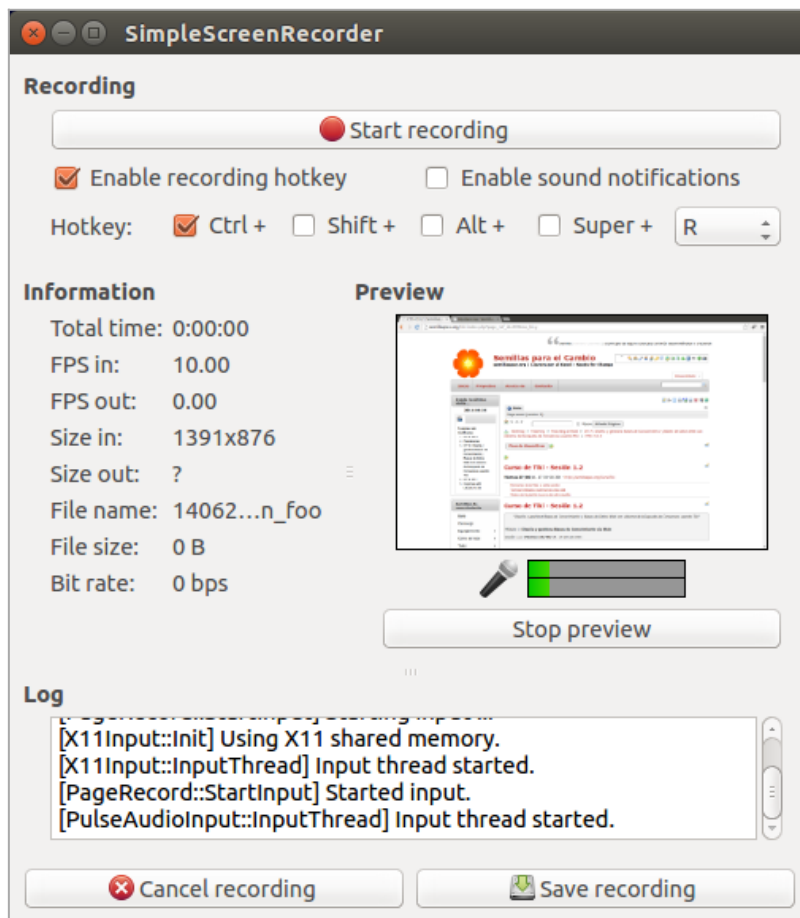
SimpleScreenRecorder

Recording

Start recording

Enable recording hotkey

Enable sound notifications

Hotkey: Ctrl + Shift + Alt + Super + R

Information

Total time: 0:00:00
FPS in: 10.00
FPS out: 0.00
Size in: 1391x876
Size out: ?
File name: 14062…n_foo
File size: 0 B
Bit rate: 0 bps

Preview

Semillas para el Cambio

Curso de Tiki - Sesión 1.2

Curso de Tiki - Sesión 1.2

Stop preview

Log

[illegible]
[X11Input::Init] Using X11 shared memory.
[X11Input::InputThread] Input thread started.
[PageRecord::StartInput] Started input.
[PulseAudioInput::InputThread] Input thread started.

Cancel recording

Save recording